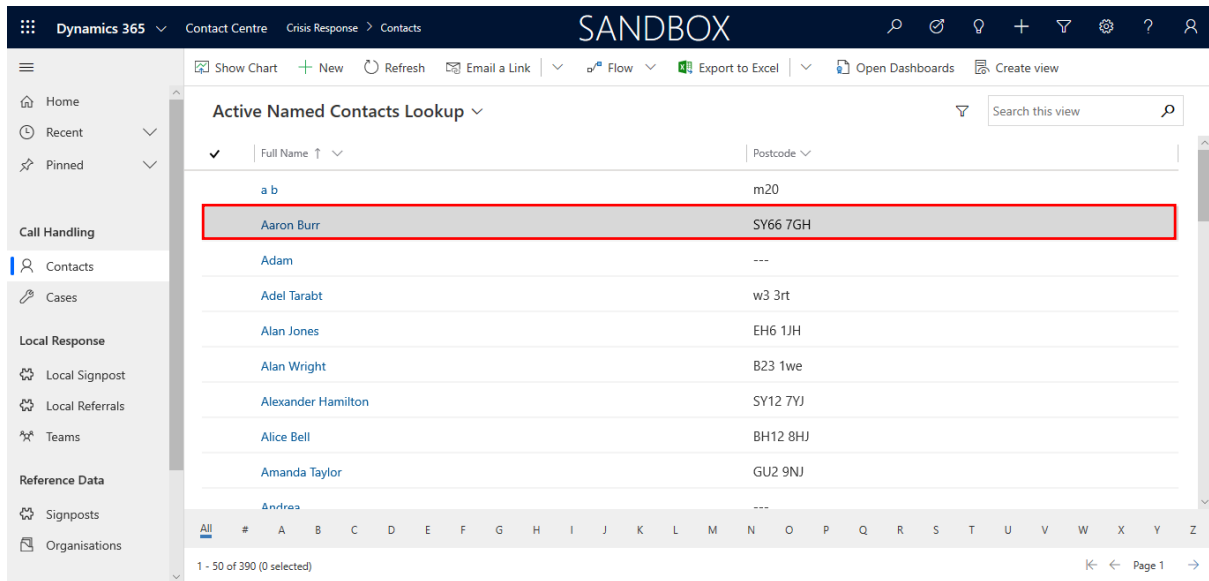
Dynamics 365 Contact Centre Crisis Response > Contacts SANDBOX

Show Chart + New Refresh Email a Link Flow Export to Excel Open Dashboards Create view

Home
Recent
Pinned

Call Handling
Contacts
Cases

Local Response
Local Signpost
Local Referrals
Teams

Reference Data
Signposts
Organisations

Active Named Contacts Lookup

Search this view

| Full Name ↑ | Postcode |
|---|---|
| a b | m20 |
| Aaron Burr | SY66 7GH |
| Adam | --- |
| Adel Tarabt | w3 3rt |
| Alan Jones | EH6 1JH |
| Alan Wright | B23 1we |
| Alexander Hamilton | SY12 7YJ |
| Alice Bell | BH12 8HJ |
| Amanda Taylor | GU2 9NJ |
| Andrea | --- |

All # A B C D E F G H I J K L M N O P Q R S T U V W X Y Z

1 - 50 of 390 (0 selected)

Page 1